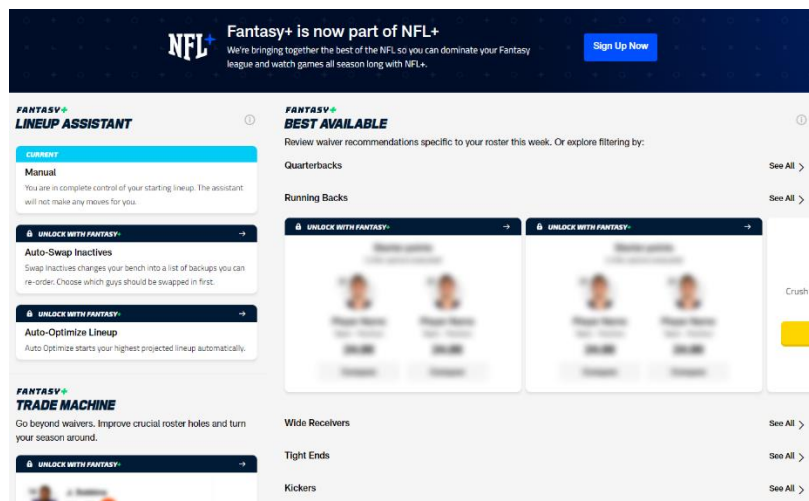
NFL+

Fantasy+ is now part of NFL+

We're bringing together the best of the NFL so you can dominate your Fantasy league and watch games all season long with NFL+.

Sign Up Now

FANTASY+
LINEUP ASSISTANT

CURRENT

Manual

You are in complete control of your starting lineup. The assistant will not make any moves for you.

UNLOCK WITH FANTASY+

Auto-Swap Inactives

Swap Inactives changes your bench into a list of backups you can re-order. Choose which guys should be swapped in first.

UNLOCK WITH FANTASY+

Auto-Optimize Lineup

Auto Optimize starts your highest projected lineup automatically.

FANTASY+
TRADE MACHINE

Go beyond waivers. Improve crucial roster holes and turn your season around.

UNLOCK WITH FANTASY+

FANTASY+
BEST AVAILABLE

Review waiver recommendations specific to your roster this week. Or explore filtering by:

Quarterbacks
See All

Running Backs
See All

UNLOCK WITH FANTASY+

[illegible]

UNLOCK WITH FANTASY+

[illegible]

Crush

Wide Receivers
See All

Tight Ends
See All

Kickers
See All